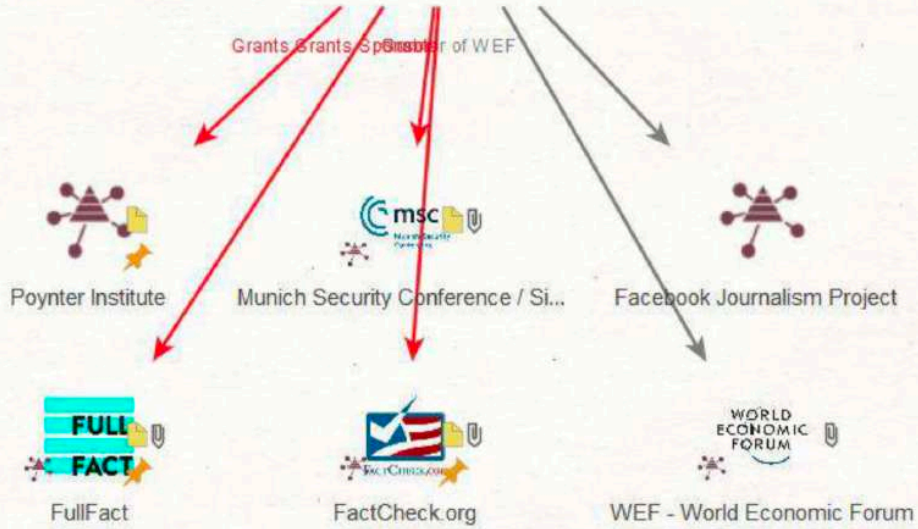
Grants Grants Sponsor Grants Member of WEF

msc Munich Security Conference

Poynter Institute

Munich Security Conference / Si...

Facebook Journalism Project

FULL FACT

FullFact

FACTCHECK.ORG

FactCheck.org

WORLD ECONOMIC FORUM

WEF - World Economic Forum